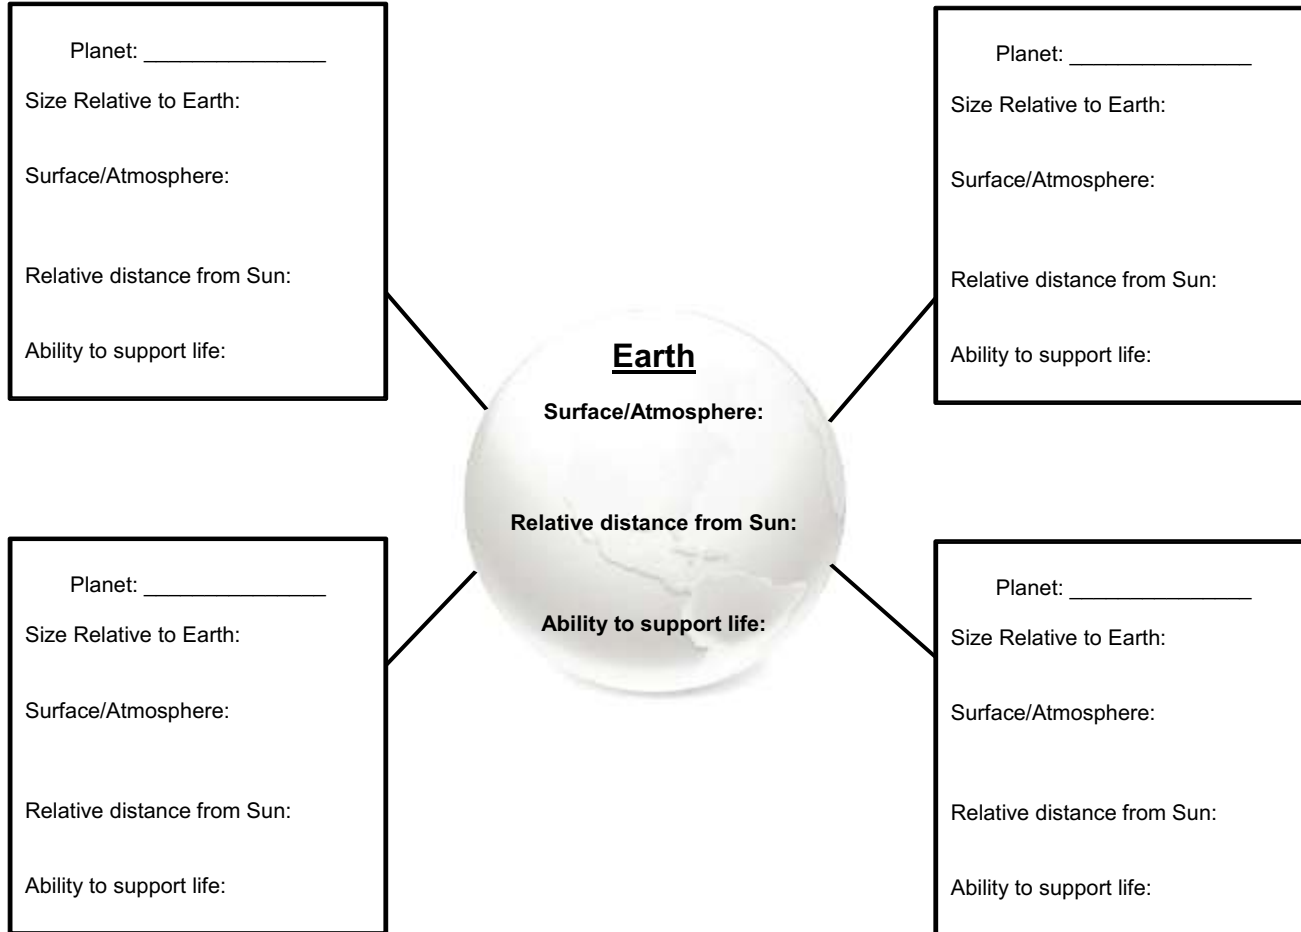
Planet: _______________

Size Relative to Earth:

Surface/Atmosphere:

Relative distance from Sun:

Ability to support life:

Planet: _______________

Size Relative to Earth:

Surface/Atmosphere:

Relative distance from Sun:

Ability to support life:

Earth

Surface/Atmosphere:

Relative distance from Sun:

Ability to support life:

Planet: _______________

Size Relative to Earth:

Surface/Atmosphere:

Relative distance from Sun:

Ability to support life:

Planet: _______________

Size Relative to Earth:

Surface/Atmosphere:

Relative distance from Sun:

Ability to support life: